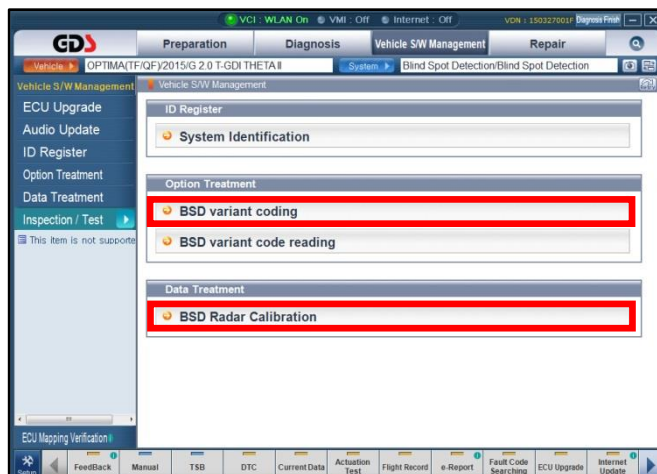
VCI : WLAN On  VMI : Off  Internet : Off  VDN : 150327001F  Diagnosis Finish

GDS

Preparation | Diagnosis | Vehicle S/W Management | Repair

Vehicle  OPTIMA(TF/QF)/2015/G 2.0 T-GDI THETA II  System  Blind Spot Detection/Blind Spot Detection

Vehicle S/W Management

ECU Upgrade
Audio Update
ID Register
Option Treatment
Data Treatment
Inspection / Test
This item is not supporte

Vehicle S/W Management

ID Register
System Identification

Option Treatment
BSD variant coding
BSD variant code reading

Data Treatment
BSD Radar Calibration

ECU Mapping Verification

Setup | FeedBack | Manual | TSB | DTC | Current Data | Actuation Test | Flight Record | e-Report | Fault Code Searching | ECU Upgrade | Internet Update